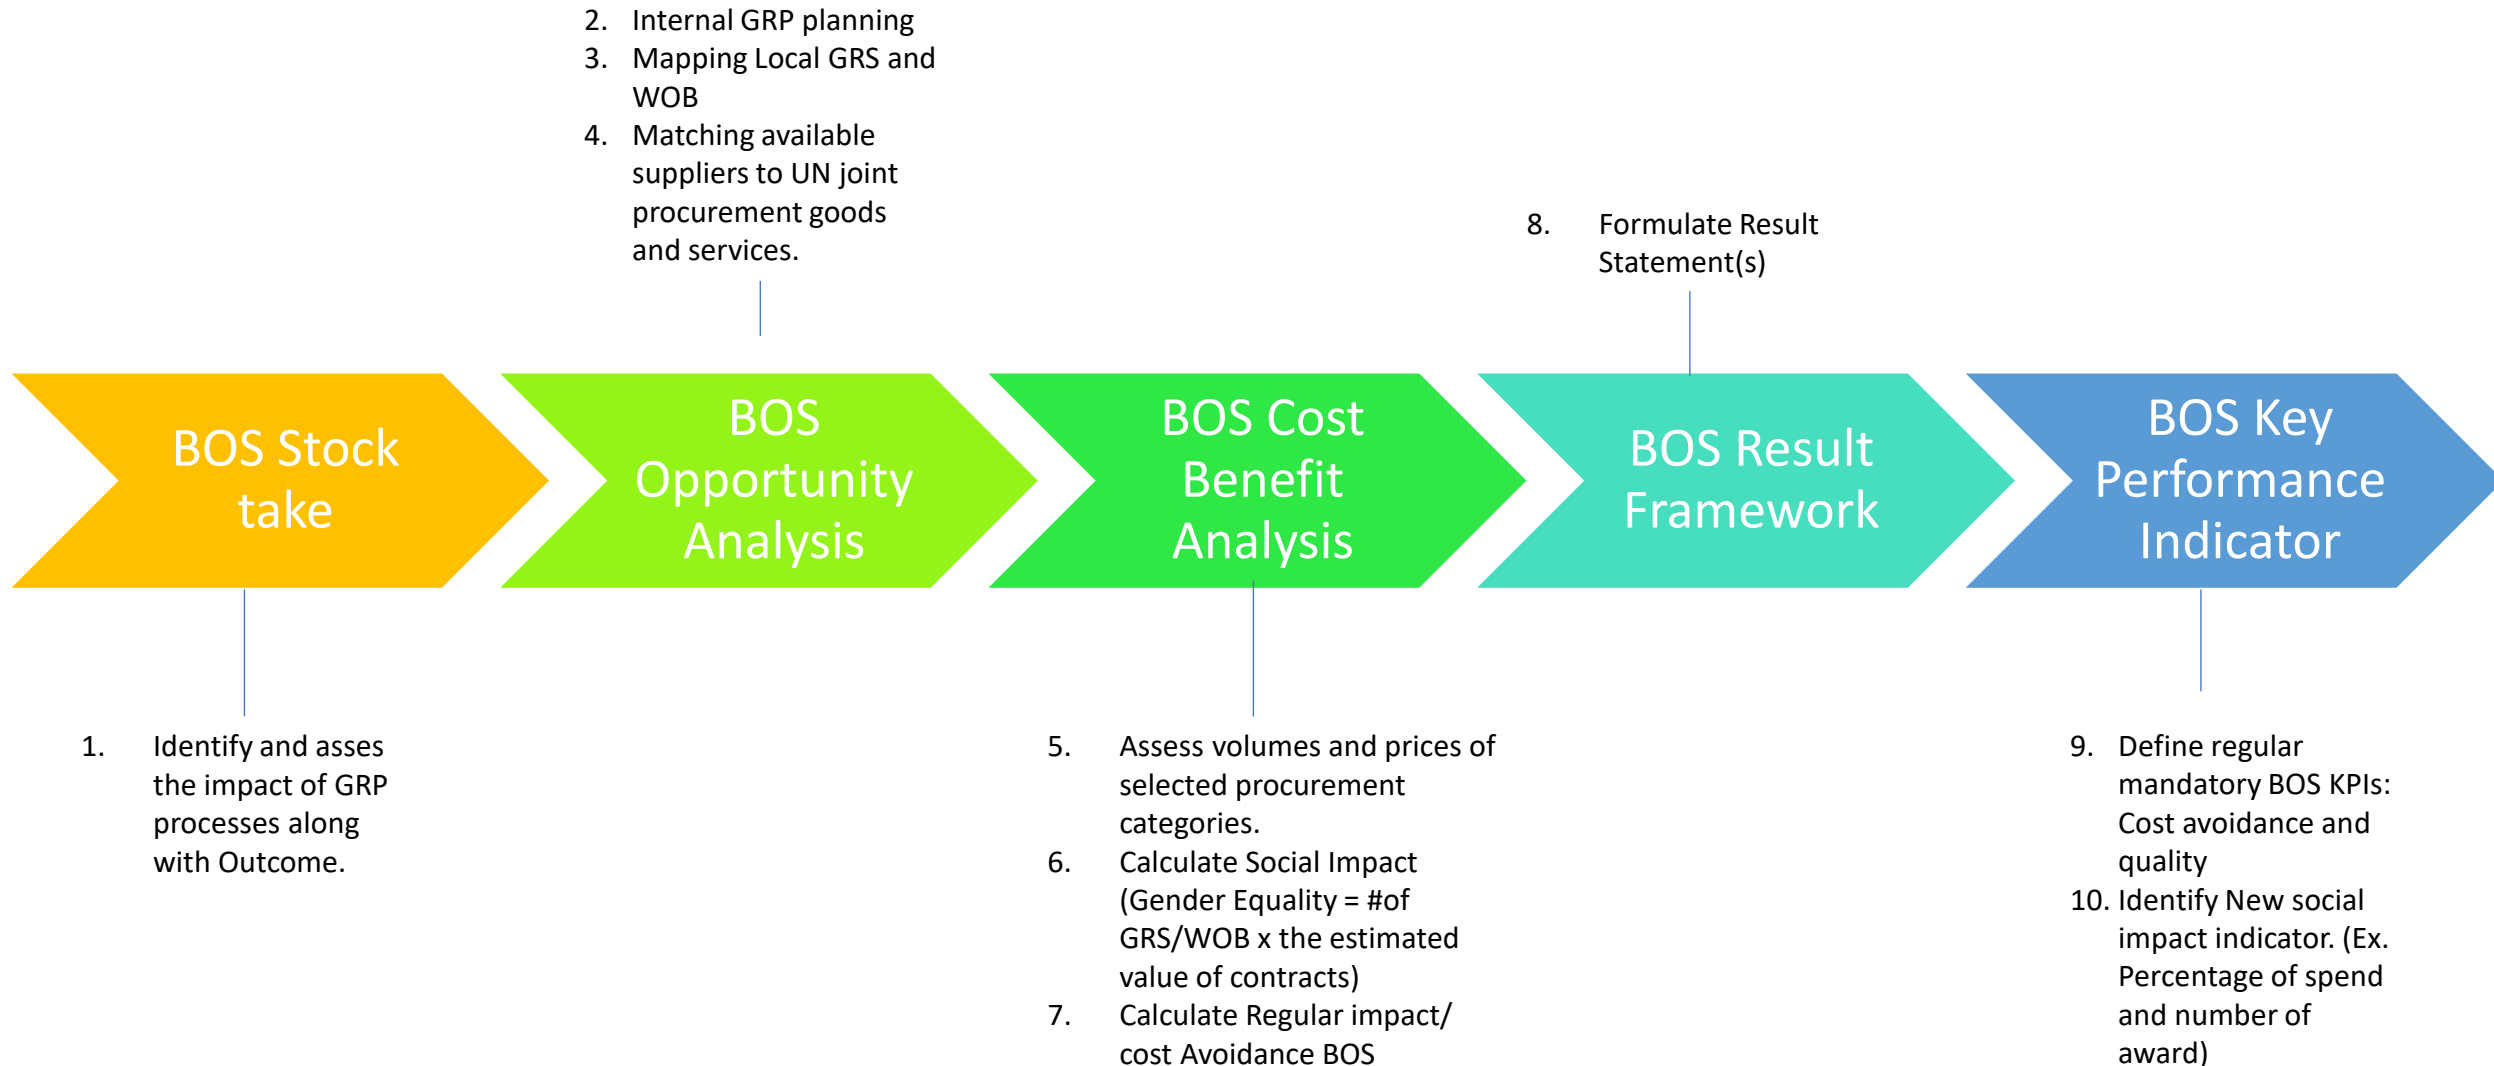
2. Internal GRP planning
3. Mapping Local GRS and WOB
4. Matching available suppliers to UN joint procurement goods and services.

8. Formulate Result Statement(s)

BOS Stock take

BOS Opportunity Analysis

BOS Cost Benefit Analysis

BOS Result Framework

BOS Key Performance Indicator

1. Identify and asses the impact of GRP processes along with Outcome.

5. Assess volumes and prices of selected procurement categories.
6. Calculate Social Impact (Gender Equality = #of GRS/WOB x the estimated value of contracts)
7. Calculate Regular impact/ cost Avoidance BOS

9. Define regular mandatory BOS KPIs: Cost avoidance and quality
10. Identify New social impact indicator. (Ex. Percentage of spend and number of award)